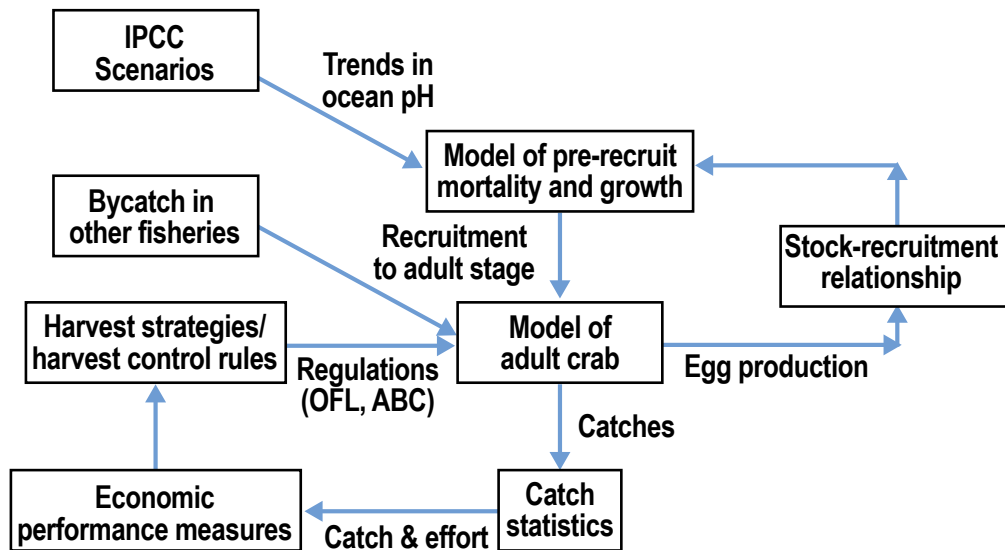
IPCC Scenarios

Trends in ocean pH

Model of pre-recruit mortality and growth

Bycatch in other fisheries

Recruitment to adult stage

Stock-recruitment relationship

Harvest strategies/ harvest control rules

Model of adult crab

Regulations (OFL, ABC)

Egg production

Catches

Economic performance measures

Catch statistics

Catch & effort